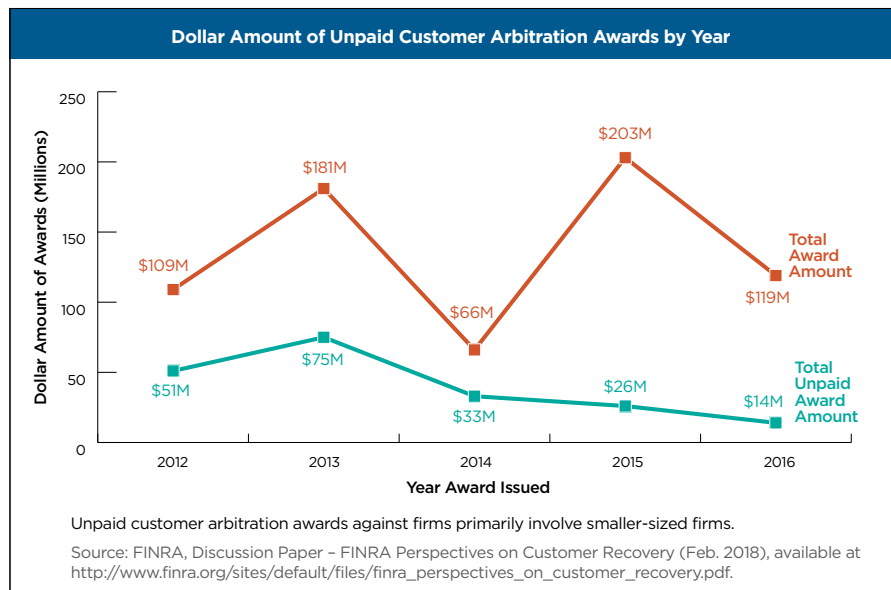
Dollar Amount of Unpaid Customer Arbitration Awards by Year

Dollar Amount of Awards (Millions)

250
200
150
100
50
0

$109M
$181M
$66M
$203M
$119M
Total Award Amount

$51M
$75M
$33M
$26M
$14M
Total Unpaid Award Amount

2012
2013
2014
2015
2016

Year Award Issued

Unpaid customer arbitration awards against firms primarily involve smaller-sized firms.

Source: FINRA, Discussion Paper – FINRA Perspectives on Customer Recovery (Feb. 2018), available at http://www.finra.org/sites/default/files/finra_perspectives_on_customer_recovery.pdf.